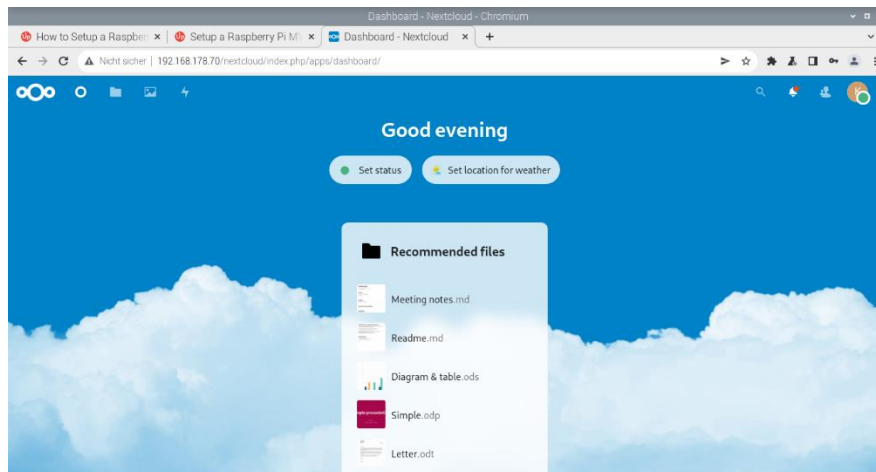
Dashboard - Nextcloud - Chromium

How to Setup a Raspber ×
Setup a Raspberry Pi M ×
Dashboard - Nextcloud ×
+

Nicht sicher | 192.168.178.70/nextcloud/index.php/apps/dashboard/

Good evening

Set status
Set location for weather

Recommended files

Meeting notes.md
Readme.md
Diagram & table.ods
Simple.odp
Letter.odt